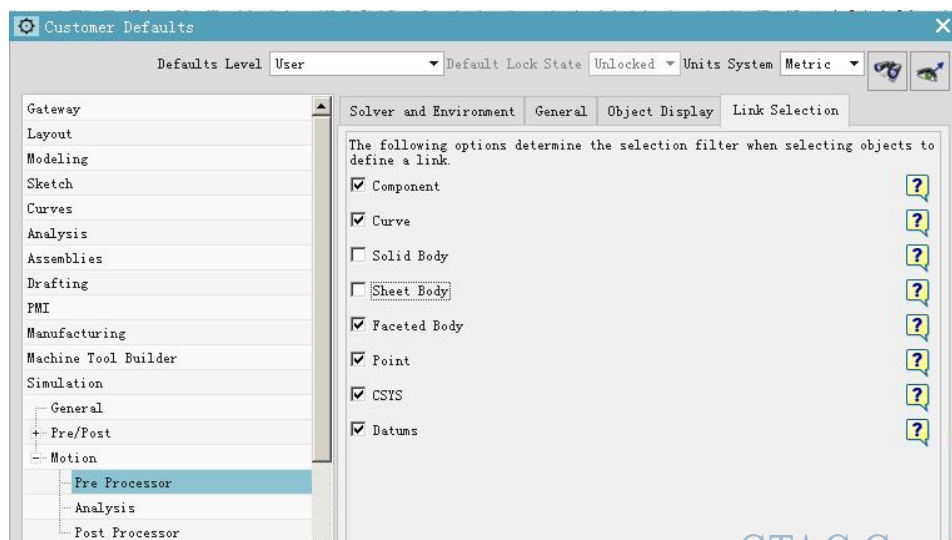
Customer Defaults

Defaults Level User Default Lock State Unlocked Units System Metric

Gateway
Layout
Modeling
Sketch
Curves
Analysis
Assemblies
Drafting
PMI
Manufacturing
Machine Tool Builder
Simulation
General
+ Pre/Post
− Motion
Pre Processor
Analysis
Post Processor

Solver and Environment General Object Display Link Selection

The following options determine the selection filter when selecting objects to define a link.

Component ?
Curve ?
Solid Body ?
Sheet Body ?
Faceted Body ?
Point ?
CSYS ?
Datums ?

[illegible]